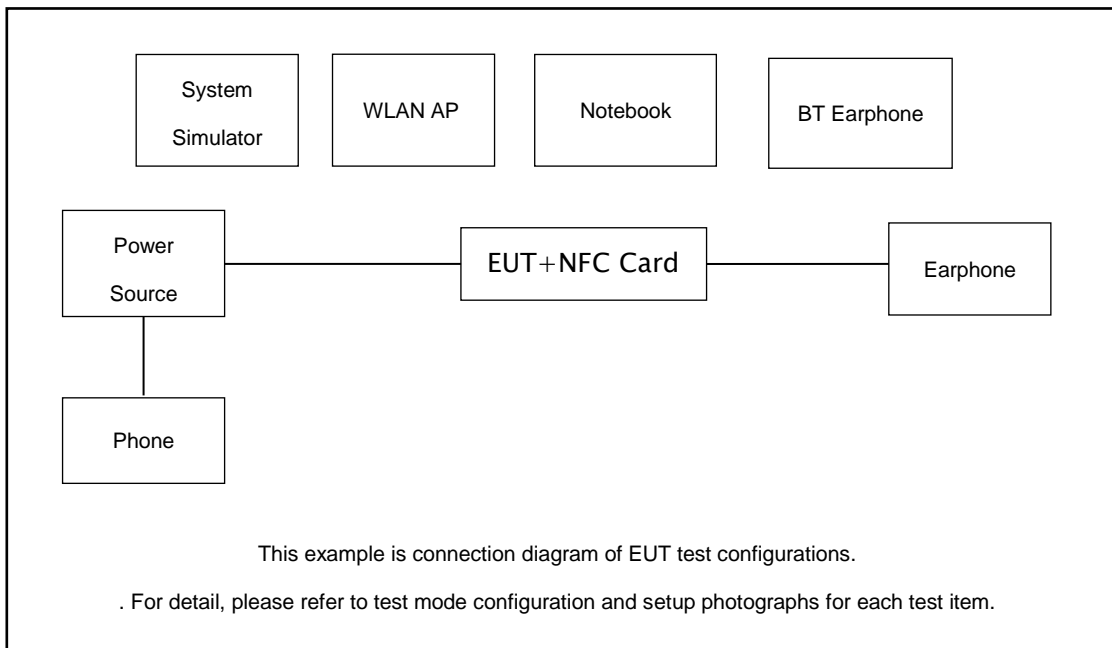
System Simulator

WLAN AP

Notebook

BT Earphone

Power Source

EUT+NFC Card

Earphone

Phone

This example is connection diagram of EUT test configurations.

. For detail, please refer to test mode configuration and setup photographs for each test item.